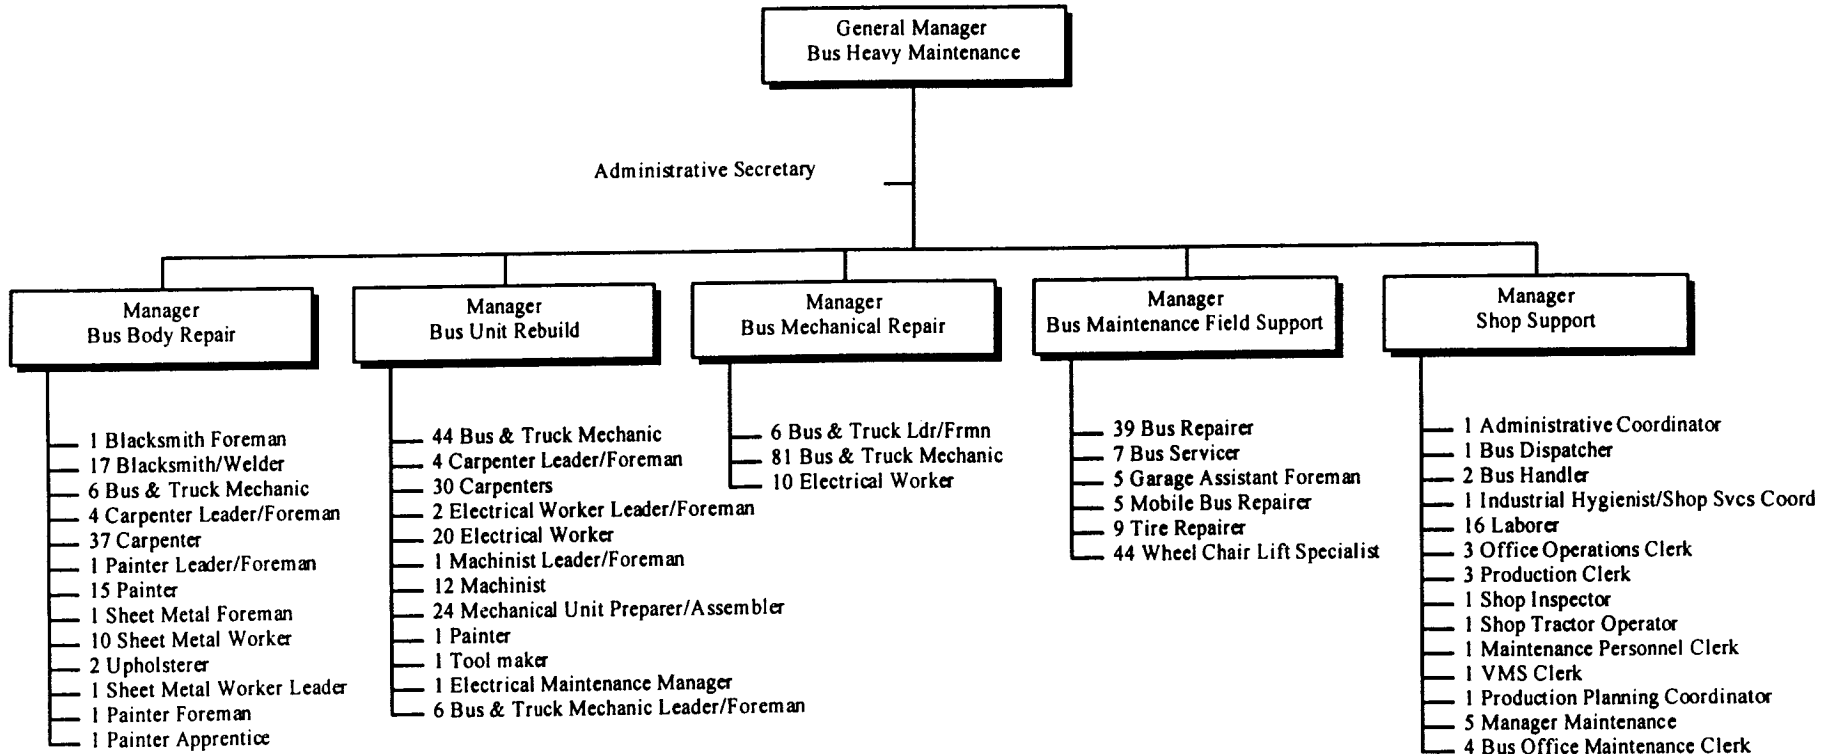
General Manager
Bus Heavy Maintenance

Administrative Secretary

Manager
Bus Body Repair

1 Blacksmith Foreman
17 Blacksmith/Welder
6 Bus & Truck Mechanic
4 Carpenter Leader/Foreman
37 Carpenter
1 Painter Leader/Foreman
15 Painter
1 Sheet Metal Foreman
10 Sheet Metal Worker
2 Upholsterer
1 Sheet Metal Worker Leader
1 Painter Foreman
1 Painter Apprentice

Manager
Bus Unit Rebuild

44 Bus & Truck Mechanic
4 Carpenter Leader/Foreman
30 Carpenters
2 Electrical Worker Leader/Foreman
20 Electrical Worker
1 Machinist Leader/Foreman
12 Machinist
24 Mechanical Unit Preparer/Assembler
1 Painter
1 Tool maker
1 Electrical Maintenance Manager
6 Bus & Truck Mechanic Leader/Foreman

Manager
Bus Mechanical Repair

6 Bus & Truck Ldr/Frmn
81 Bus & Truck Mechanic
10 Electrical Worker

Manager
Bus Maintenance Field Support

39 Bus Repairer
7 Bus Servicer
5 Garage Assistant Foreman
5 Mobile Bus Repairer
9 Tire Repairer
44 Wheel Chair Lift Specialist

Manager
Shop Support

1 Administrative Coordinator
1 Bus Dispatcher
2 Bus Handler
1 Industrial Hygienist/Shop Svcs Coord
16 Laborer
3 Office Operations Clerk
3 Production Clerk
1 Shop Inspector
1 Shop Tractor Operator
1 Maintenance Personnel Clerk
1 VMS Clerk
1 Production Planning Coordinator
5 Manager Maintenance
4 Bus Office Maintenance Clerk